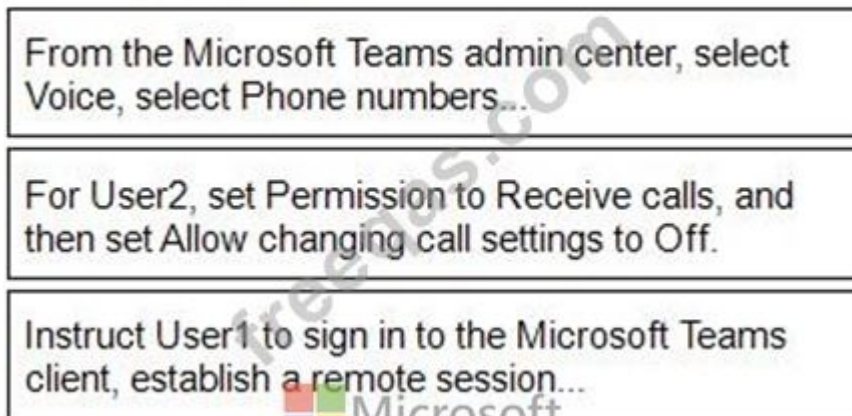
From the Microsoft Teams admin center, select Voice, select Phone numbers...

For User2, set Permission to Receive calls, and then set Allow changing call settings to Off.

Instruct User1 to sign in to the Microsoft Teams client, establish a remote session...

freedas.com

Microsoft